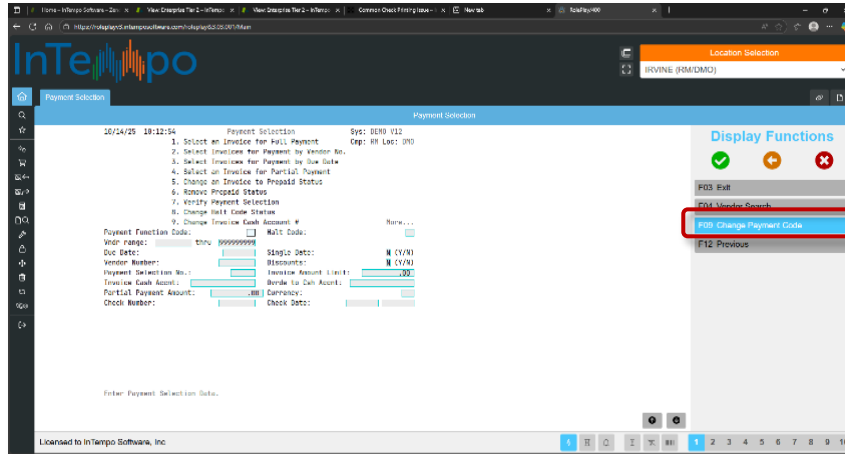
Home - InTempo Software - Zen | View: Enterprise Tier 2 - InTempo | View: Enterprise Tier 2 - InTempo | Common Check Printing Issue - I | New tab | TotalPlay400

https://totalplay.intemposoftware.com/totalplay/5250/#/Main

InTempo

Location Selection

IRVINE (RM/DMO)

Payment Selection

Payment Selection

10/14/25 10:12:54 Payment Selection Sys: DEMO V12
Cmp: RM Loc: DMO
1. Select an Invoice for Full Payment
2. Select Invoices for Payment by Vendor No.
3. Select Invoices for Payment by Due Date
4. Select an Invoice for Partial Payment
5. Change an Invoice to Prepaid Status
6. Remove Prepaid Status
7. Verify Payment Selection
8. Change Halt Code Status
9. Change Invoice Cash Account # More...
Payment Function Code: Halt Code:
Vndr range: thru 999999999
Due Date: Single Date: N (Y/N)
Vendor Number: Discounts: N (Y/N)
Payment Selection No.: Invoice Amount Limit: .00
Invoice Cash Accnt: Overde to Csh Accnt:
Partial Payment Amount: .00 Currency:
Check Number: Check Date:

Enter Payment Selection Data.

Display Functions

F03 Exit
F04 Vendor Search
F09 Change Payment Code
F12 Previous

Licensed to InTempo Software, Inc

1 2 3 4 5 6 7 8 9 10